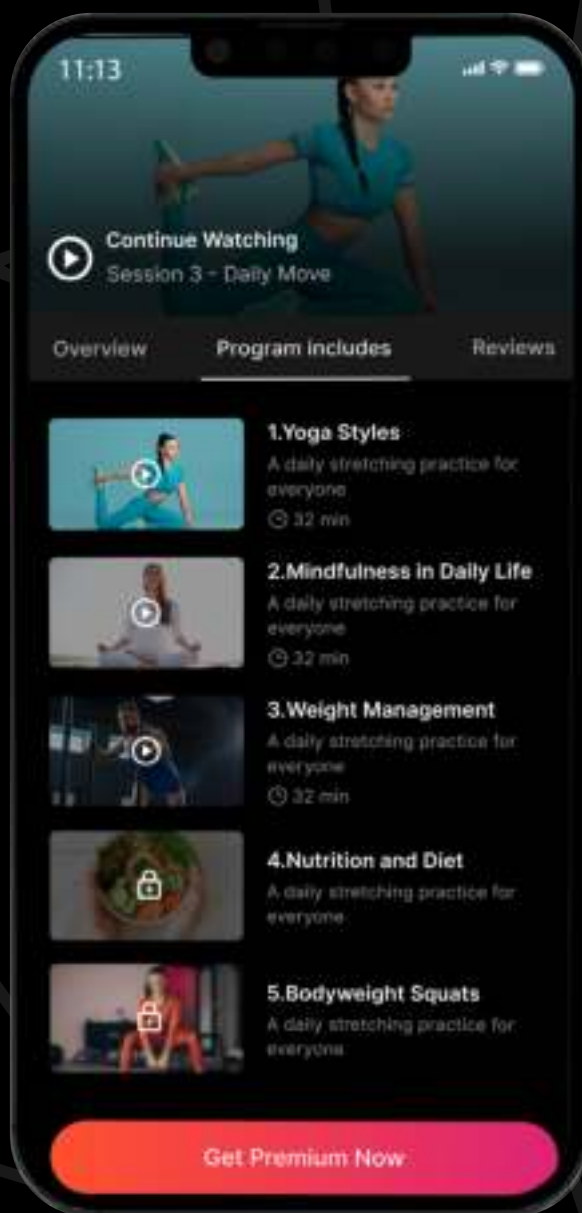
11:13

Continue Watching
Session 3 - Daily Move

Overview
Program includes
Reviews

1.Yoga Styles
A daily stretching practice for everyone
32 min

2.Mindfulness in Daily Life
A daily stretching practice for everyone
32 min

3.Weight Management
A daily stretching practice for everyone
32 min

4.Nutrition and Diet
A daily stretching practice for everyone

5.Bodyweight Squats
A daily stretching practice for everyone

Get Premium Now